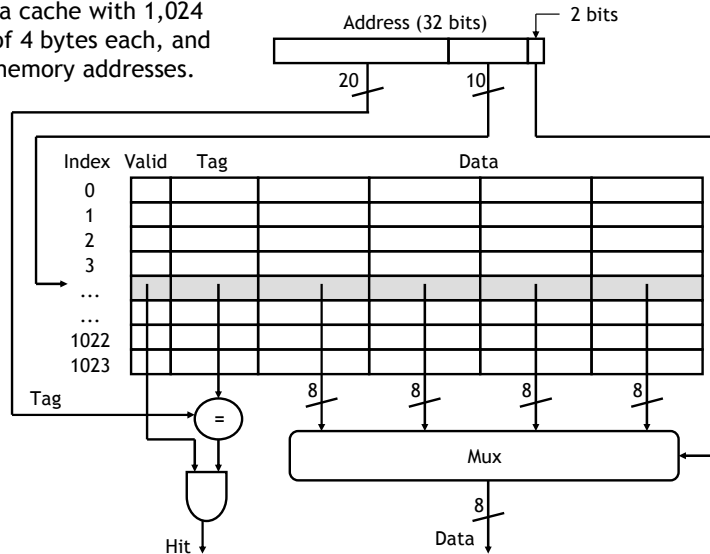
a cache with 1,024 of 4 bytes each, and memory addresses.

Address (32 bits)

2 bits

20

10

| Index | Valid | Tag | Data | | | |
|---|---|---|---|---|---|---|
| 0 | | | | | | |
| 1 | | | | | | |
| 2 | | | | | | |
| 3 | | | | | | |
| ... | | | | | | |
| ... | | | | | | |
| 1022 | | | | | | |
| 1023 | | | | | | |

8

8

8

8

Tag

=

Mux

8

Data

Hit